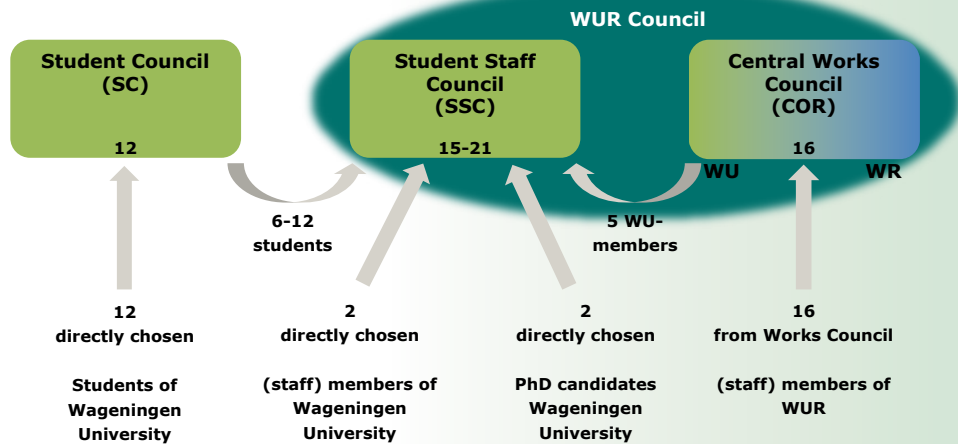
WUR Council

Student Council (SC)

12

Student Staff Council (SSC)

15-21

Central Works Council (COR)

16

WU

WR

6-12 students

5 WU-members

12
directly chosen

Students of Wageningen University

2
directly chosen

(staff) members of Wageningen University

2
directly chosen

PhD candidates Wageningen University

16
from Works Council

(staff) members of WUR